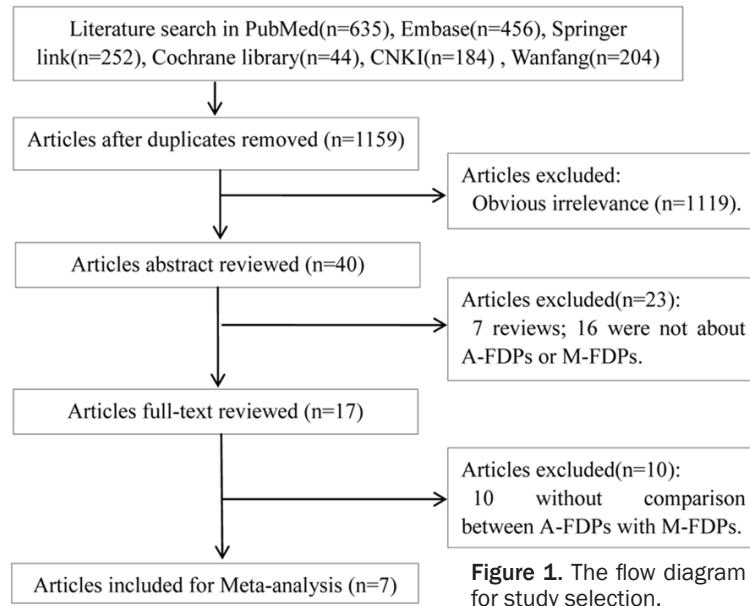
Literature search in PubMed(n=635), Embase(n=456), Springer link(n=252), Cochrane library(n=44), CNKI(n=184) , Wanfang(n=204)

Articles after duplicates removed (n=1159)

Articles excluded:
Obvious irrelevance (n=1119).

Articles abstract reviewed (n=40)

Articles excluded(n=23):
7 reviews; 16 were not about A-FDPs or M-FDPs.

Articles full-text reviewed (n=17)

Articles excluded(n=10):
10 without comparison between A-FDPs with M-FDPs.

Articles included for Meta-analysis (n=7)

Figure 1. The flow diagram for study selection.